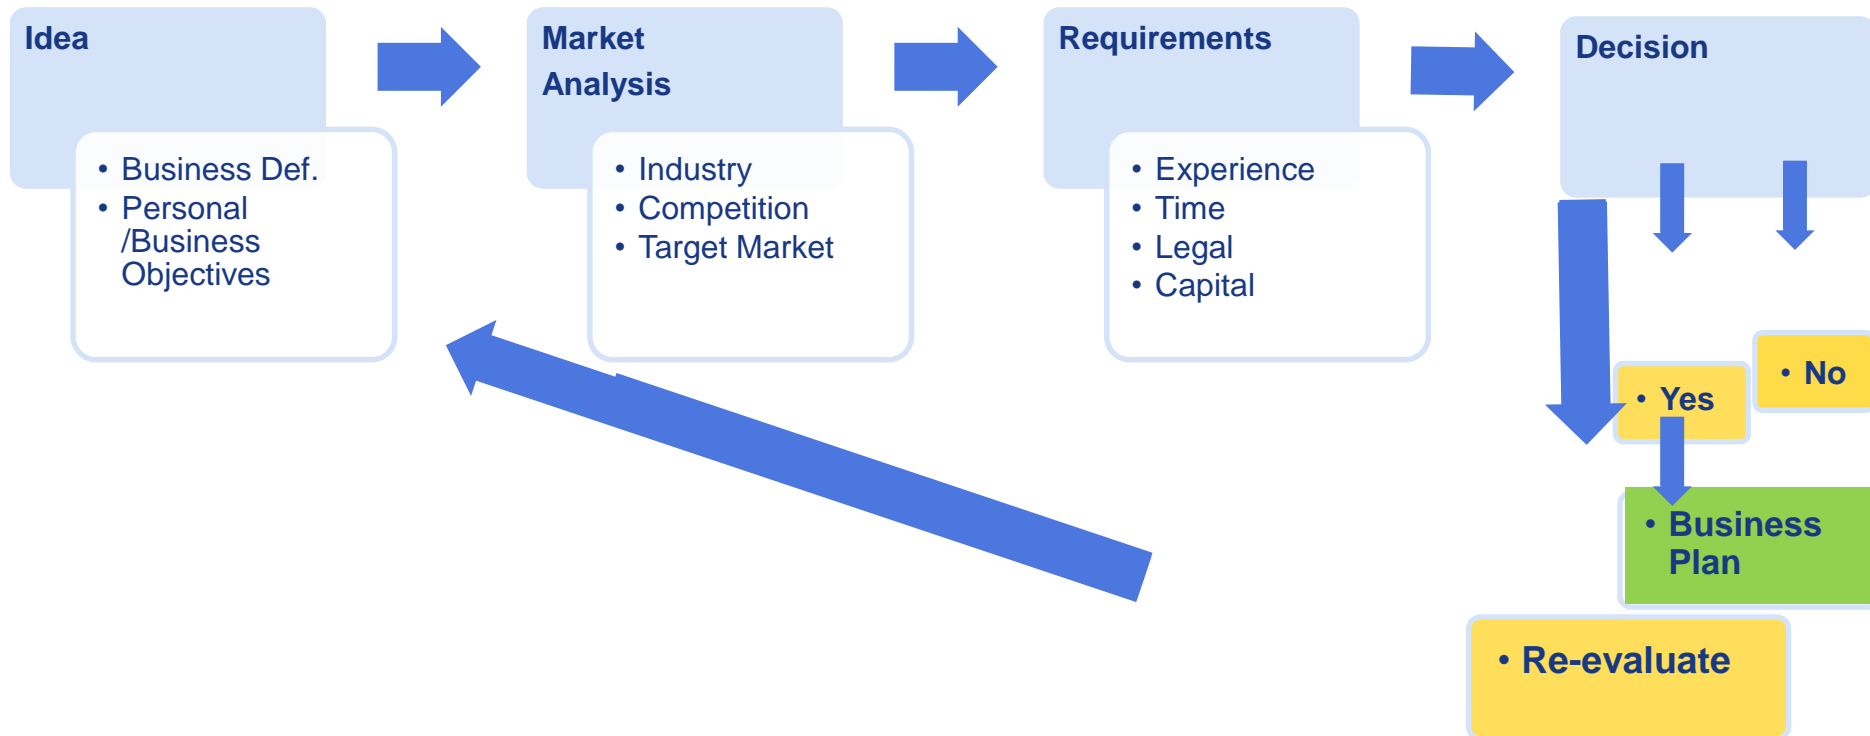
Idea

- Business Def.
- Personal /Business Objectives

Market Analysis

- Industry
- Competition
- Target Market

Requirements

- Experience
- Time
- Legal
- Capital

Decision

- Yes
- No
- Business Plan
- Re-evaluate